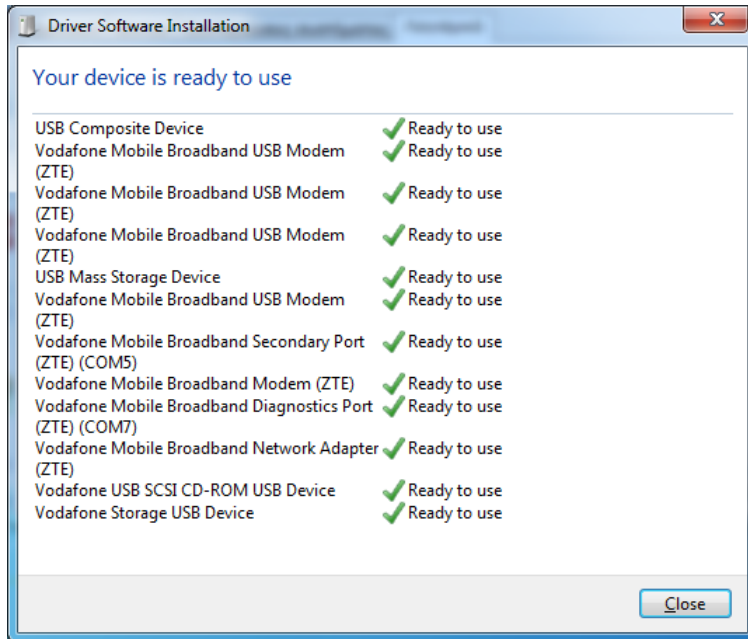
Driver Software Installation

Your device is ready to use

| | |
|---|---|
| USB Composite Device | Ready to use |
| Vodafone Mobile Broadband USB Modem (ZTE) | Ready to use |
| Vodafone Mobile Broadband USB Modem (ZTE) | Ready to use |
| Vodafone Mobile Broadband USB Modem (ZTE) | Ready to use |
| USB Mass Storage Device | Ready to use |
| Vodafone Mobile Broadband USB Modem (ZTE) | Ready to use |
| Vodafone Mobile Broadband Secondary Port (ZTE) (COM5) | Ready to use |
| Vodafone Mobile Broadband Modem (ZTE) | Ready to use |
| Vodafone Mobile Broadband Diagnostics Port (ZTE) (COM7) | Ready to use |
| Vodafone Mobile Broadband Network Adapter (ZTE) | Ready to use |
| Vodafone USB SCSI CD-ROM USB Device | Ready to use |
| Vodafone Storage USB Device | Ready to use |

Close